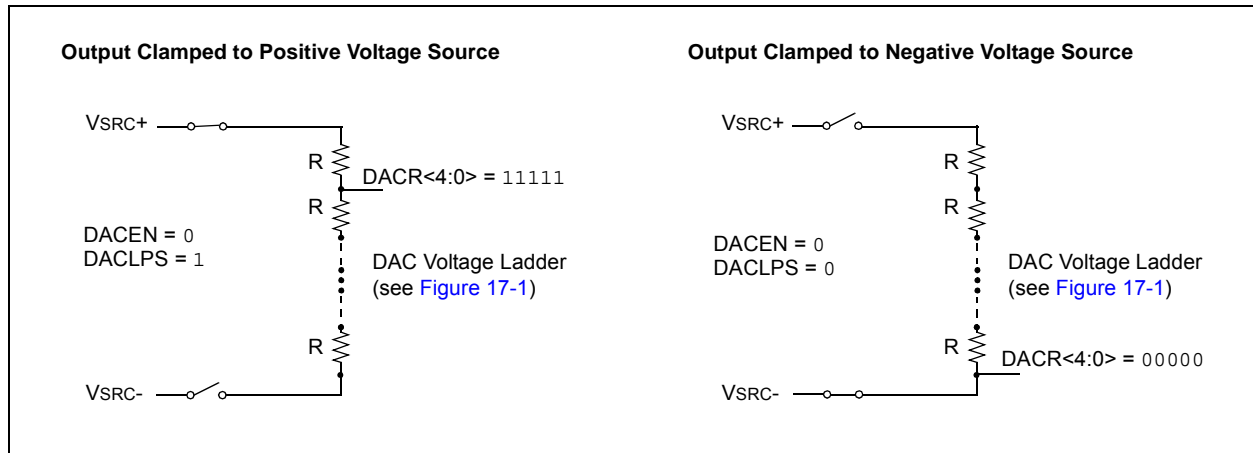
Output Clamped to Positive Voltage Source

VSRC+

R

DACR<4:0> = 11111

R

DACEN = 0
DACLPS = 1

DAC Voltage Ladder
(see Figure 17-1)

R

VSRC-

Output Clamped to Negative Voltage Source

VSRC+

R

R

DACEN = 0
DACLPS = 0

DAC Voltage Ladder
(see Figure 17-1)

R

DACR<4:0> = 00000

VSRC-